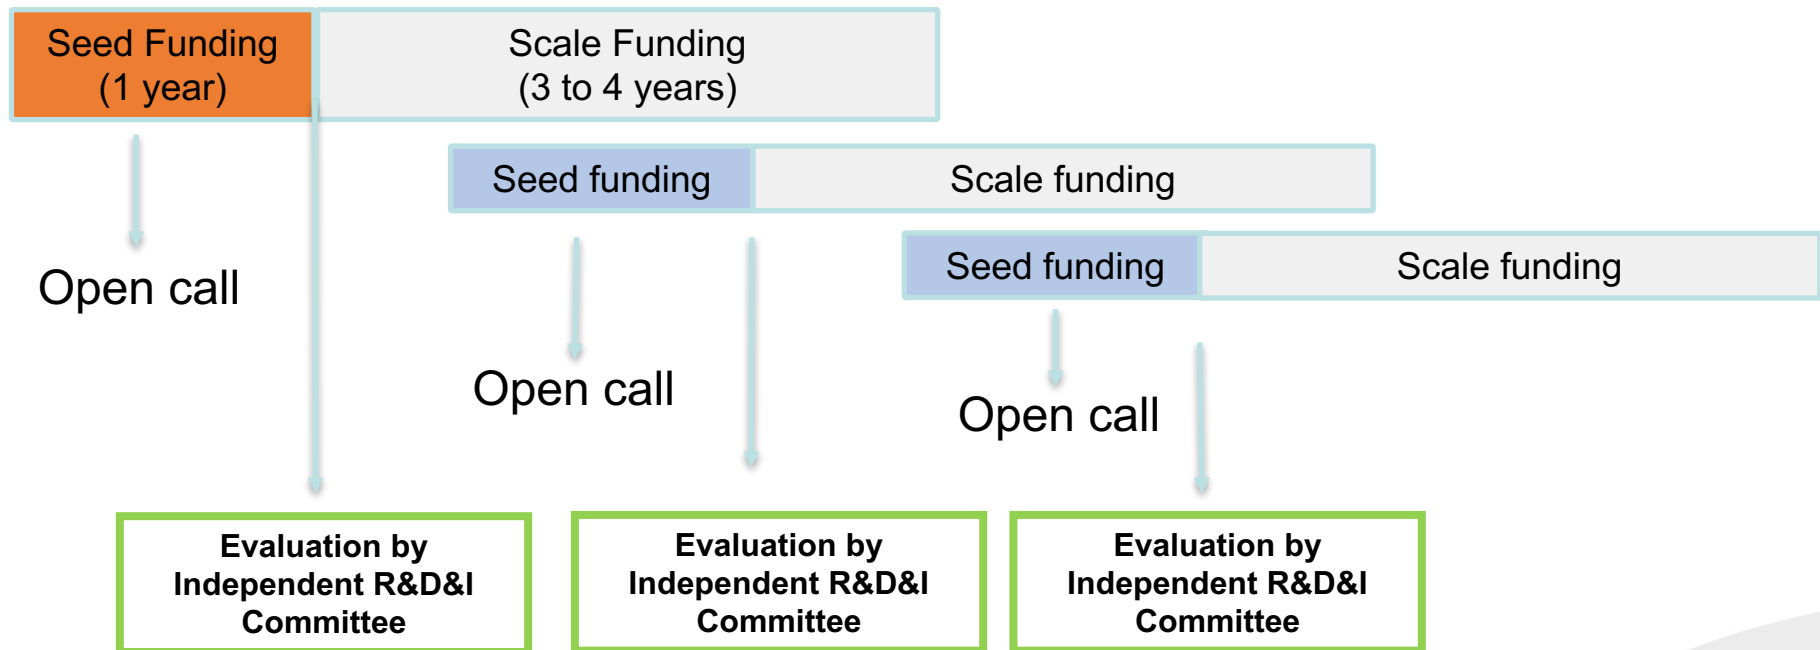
Seed Funding (1 year)

Scale Funding (3 to 4 years)

Seed funding

Scale funding

Seed funding

Scale funding

Open call

Open call

Open call

Evaluation by Independent R&D&I Committee

Evaluation by Independent R&D&I Committee

Evaluation by Independent R&D&I Committee